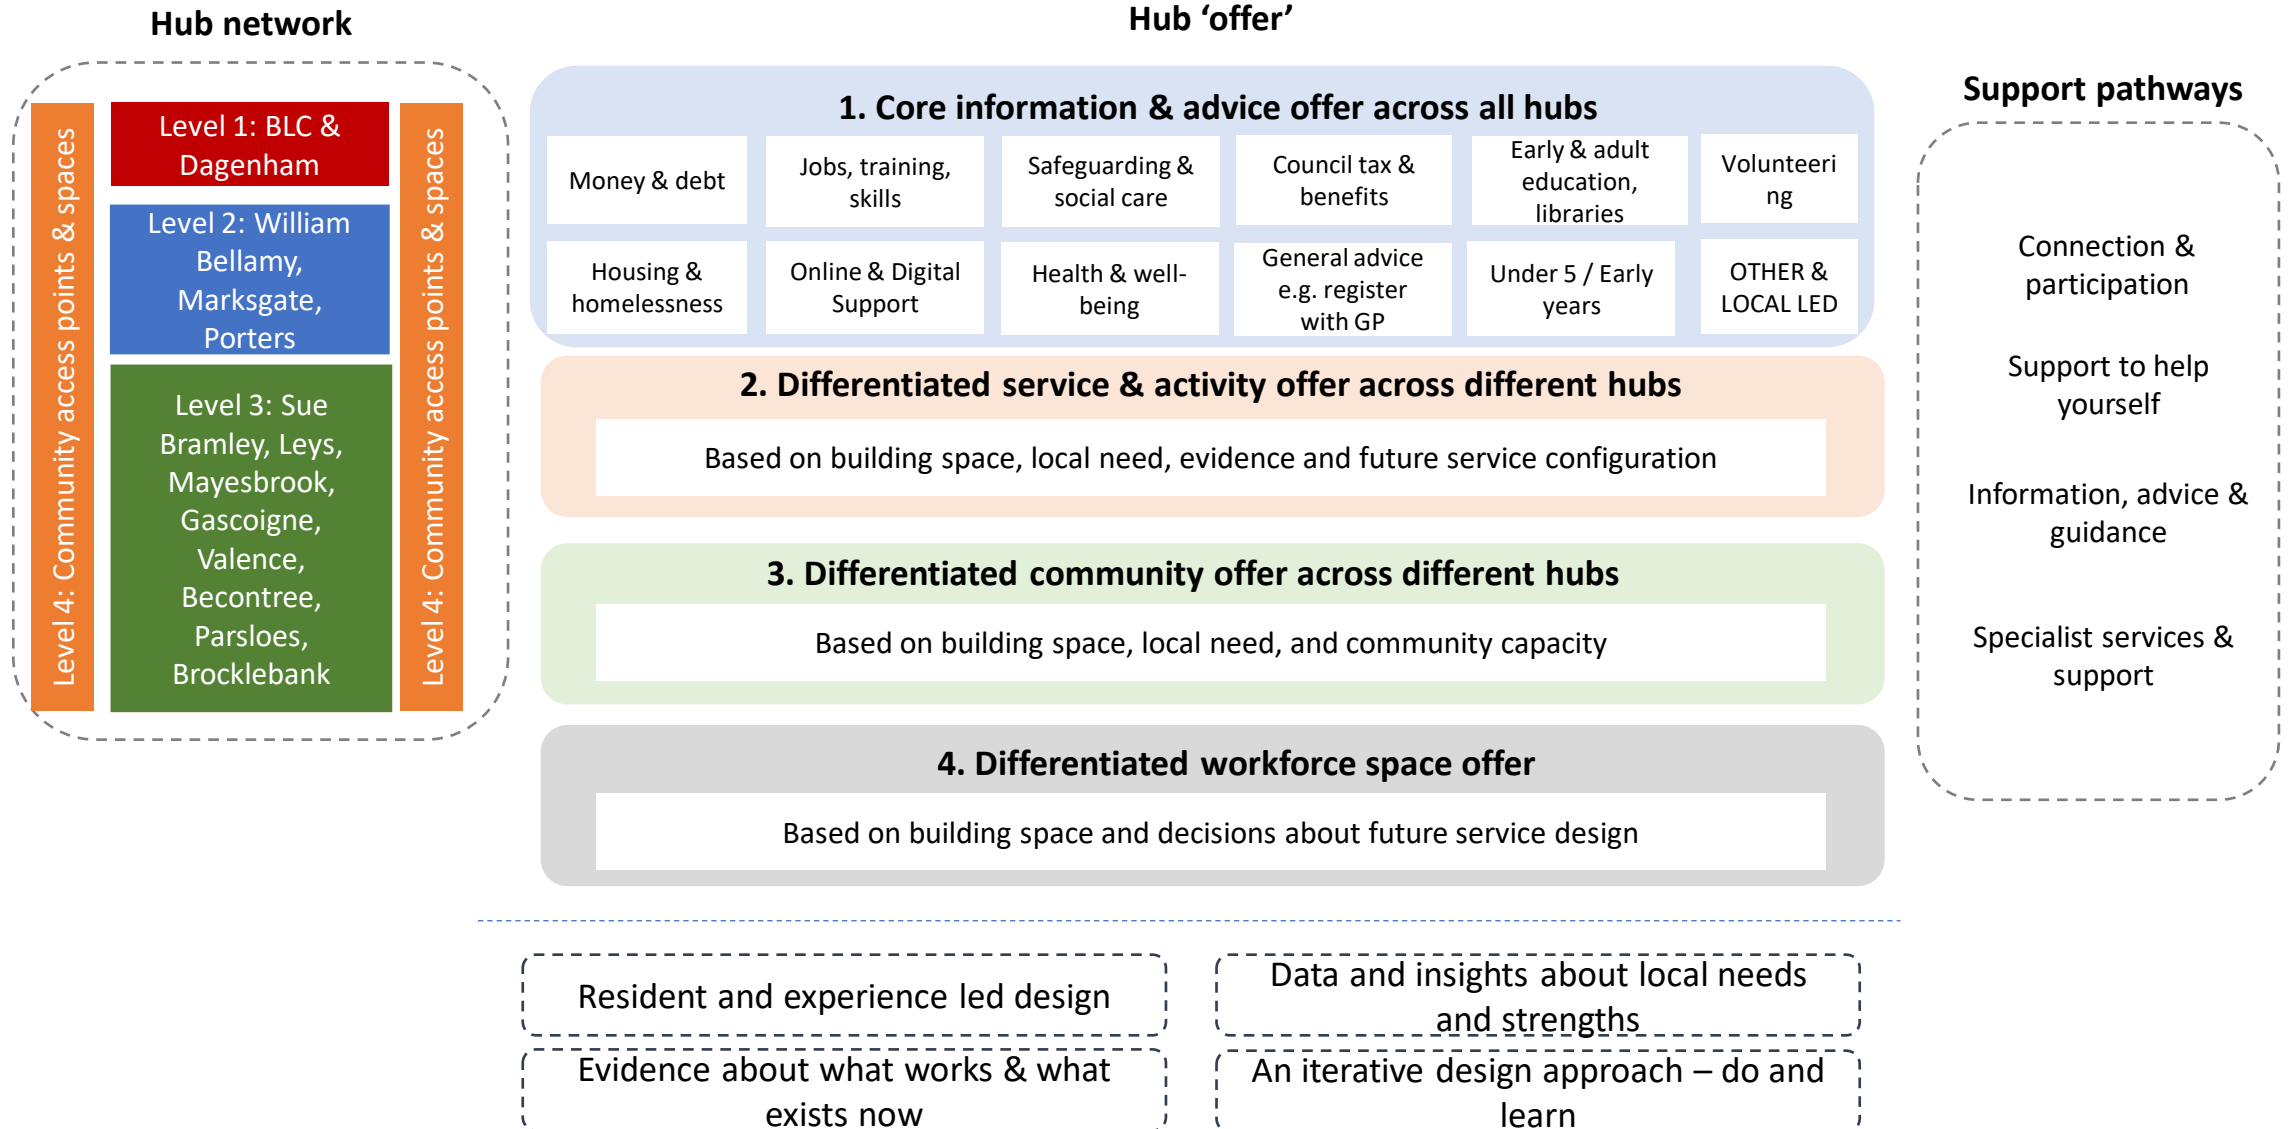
Hub network

Level 4: Community access points & spaces

Level 1: BLC & Dagenham

Level 2: William Bellamy, Marksgate, Porters

Level 3: Sue Bramley, Leys, Mayesbrook, Gascoigne, Valence, Becontree, Parsloes, Brocklebank

Level 4: Community access points & spaces

Hub 'offer'

1. Core information & advice offer across all hubs

| Money & debt | Jobs, training, skills | Safeguarding & social care | Council tax & benefits | Early & adult education, libraries | Volunteeri ng |
|---|---|---|---|---|---|
| Housing & homelessness | Online & Digital Support | Health & well-being | General advice e.g. register with GP | Under 5 / Early years | OTHER & LOCAL LED |

2. Differentiated service & activity offer across different hubs

Based on building space, local need, evidence and future service configuration

3. Differentiated community offer across different hubs

Based on building space, local need, and community capacity

4. Differentiated workforce space offer

Based on building space and decisions about future service design

Support pathways

Connection & participation

Support to help yourself

Information, advice & guidance

Specialist services & support

Resident and experience led design

Data and insights about local needs and strengths

Evidence about what works & what exists now

An iterative design approach – do and learn